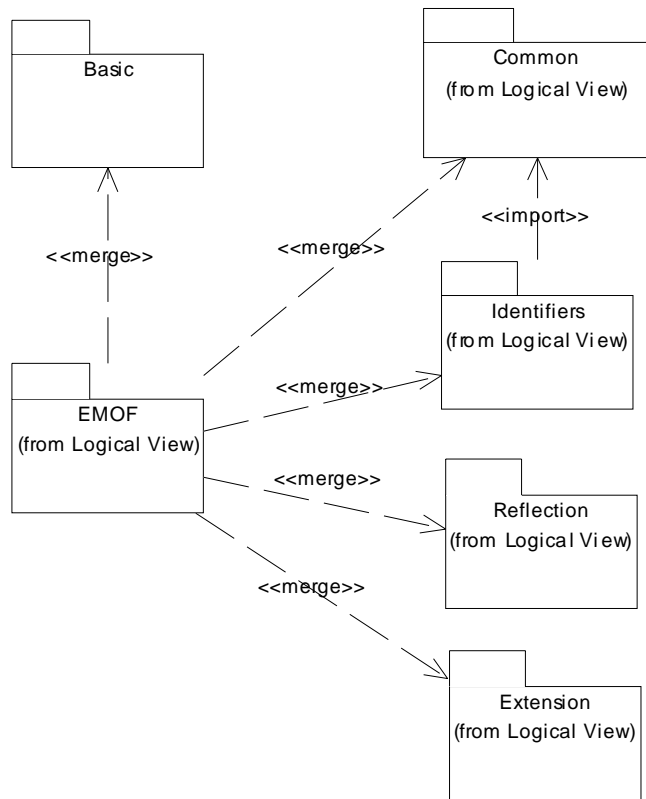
Basic

Common
(from Logical View)

<<import>>

<<merge>>

<<merge>>

Identifiers
(from Logical View)

<<merge>>

EMOF
(from Logical View)

<<merge>>

Reflection
(from Logical View)

<<merge>>

Extension
(from Logical View)